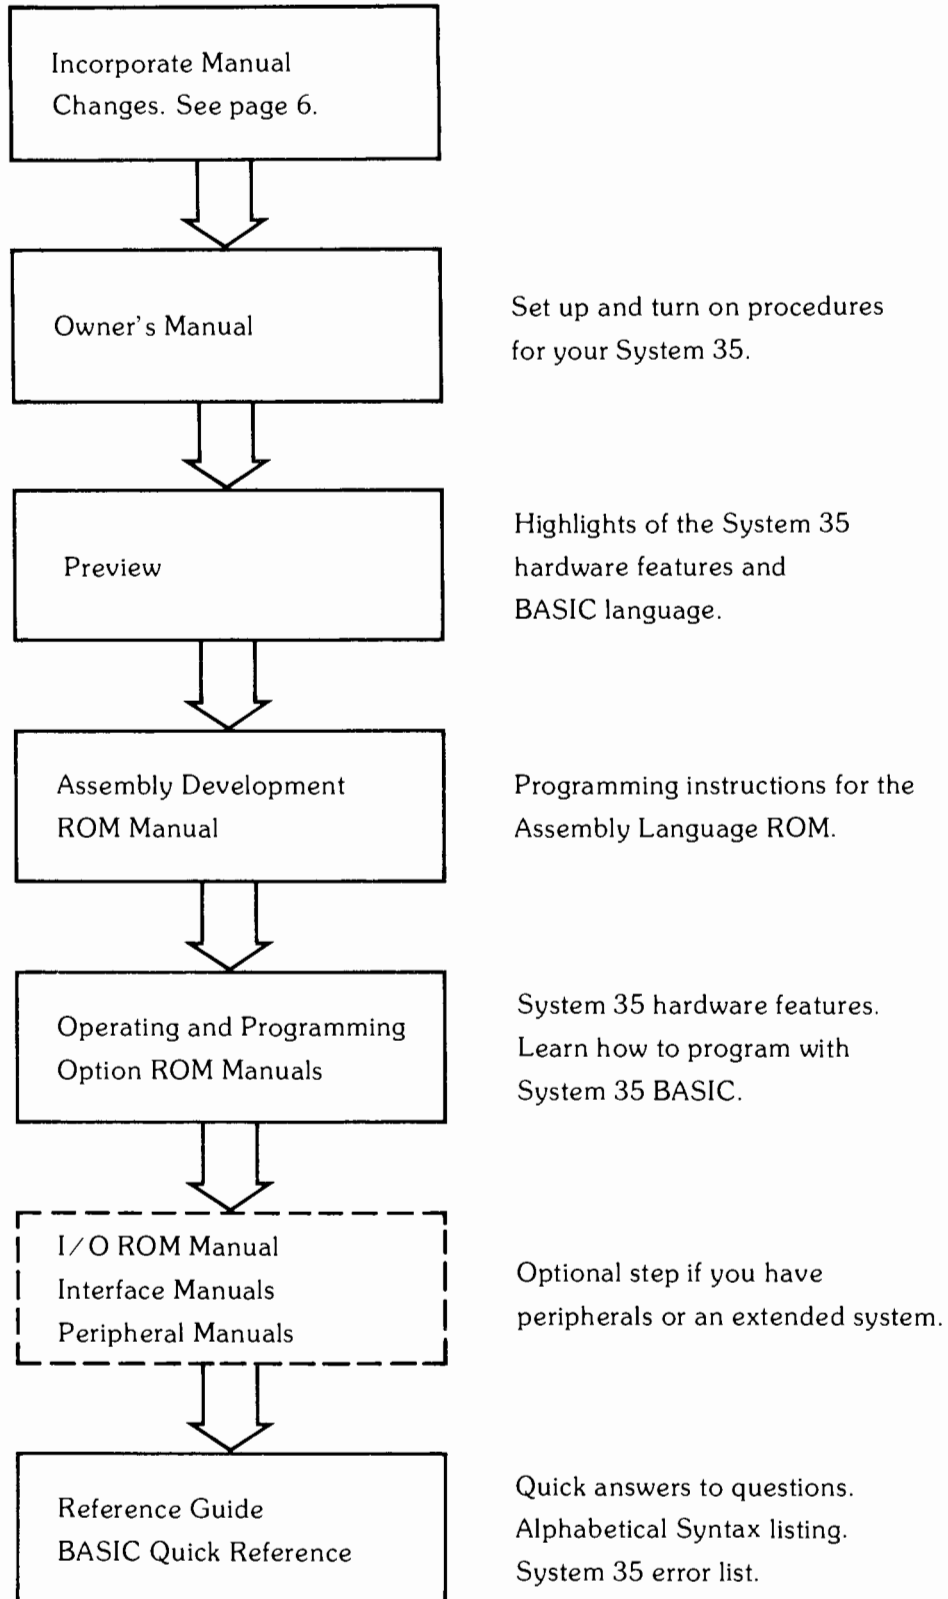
Incorporate Manual Changes. See page 6.

Owner's Manual

Set up and turn on procedures for your System 35.

Preview

Highlights of the System 35 hardware features and BASIC language.

Assembly Development ROM Manual

Programming instructions for the Assembly Language ROM.

Operating and Programming Option ROM Manuals

System 35 hardware features. Learn how to program with System 35 BASIC.

I/O ROM Manual
Interface Manuals
Peripheral Manuals

Optional step if you have peripherals or an extended system.

Reference Guide
BASIC Quick Reference

Quick answers to questions.
Alphabetical Syntax listing.
System 35 error list.